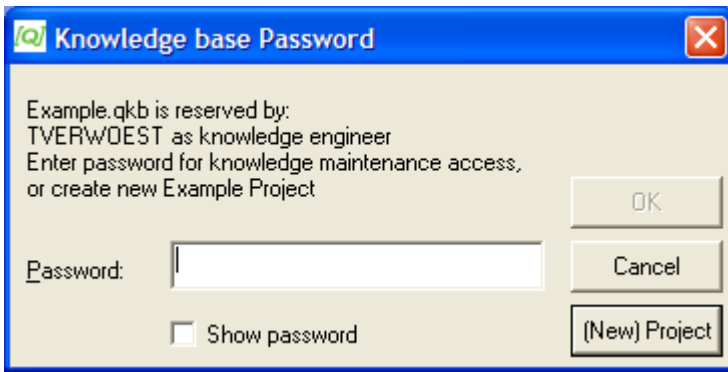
Knowledge base Password

Example.qkb is reserved by:
TVERWOEST as knowledge engineer
Enter password for knowledge maintenance access,
or create new Example Project

OK

Password:

Cancel

Show password

(New) Project